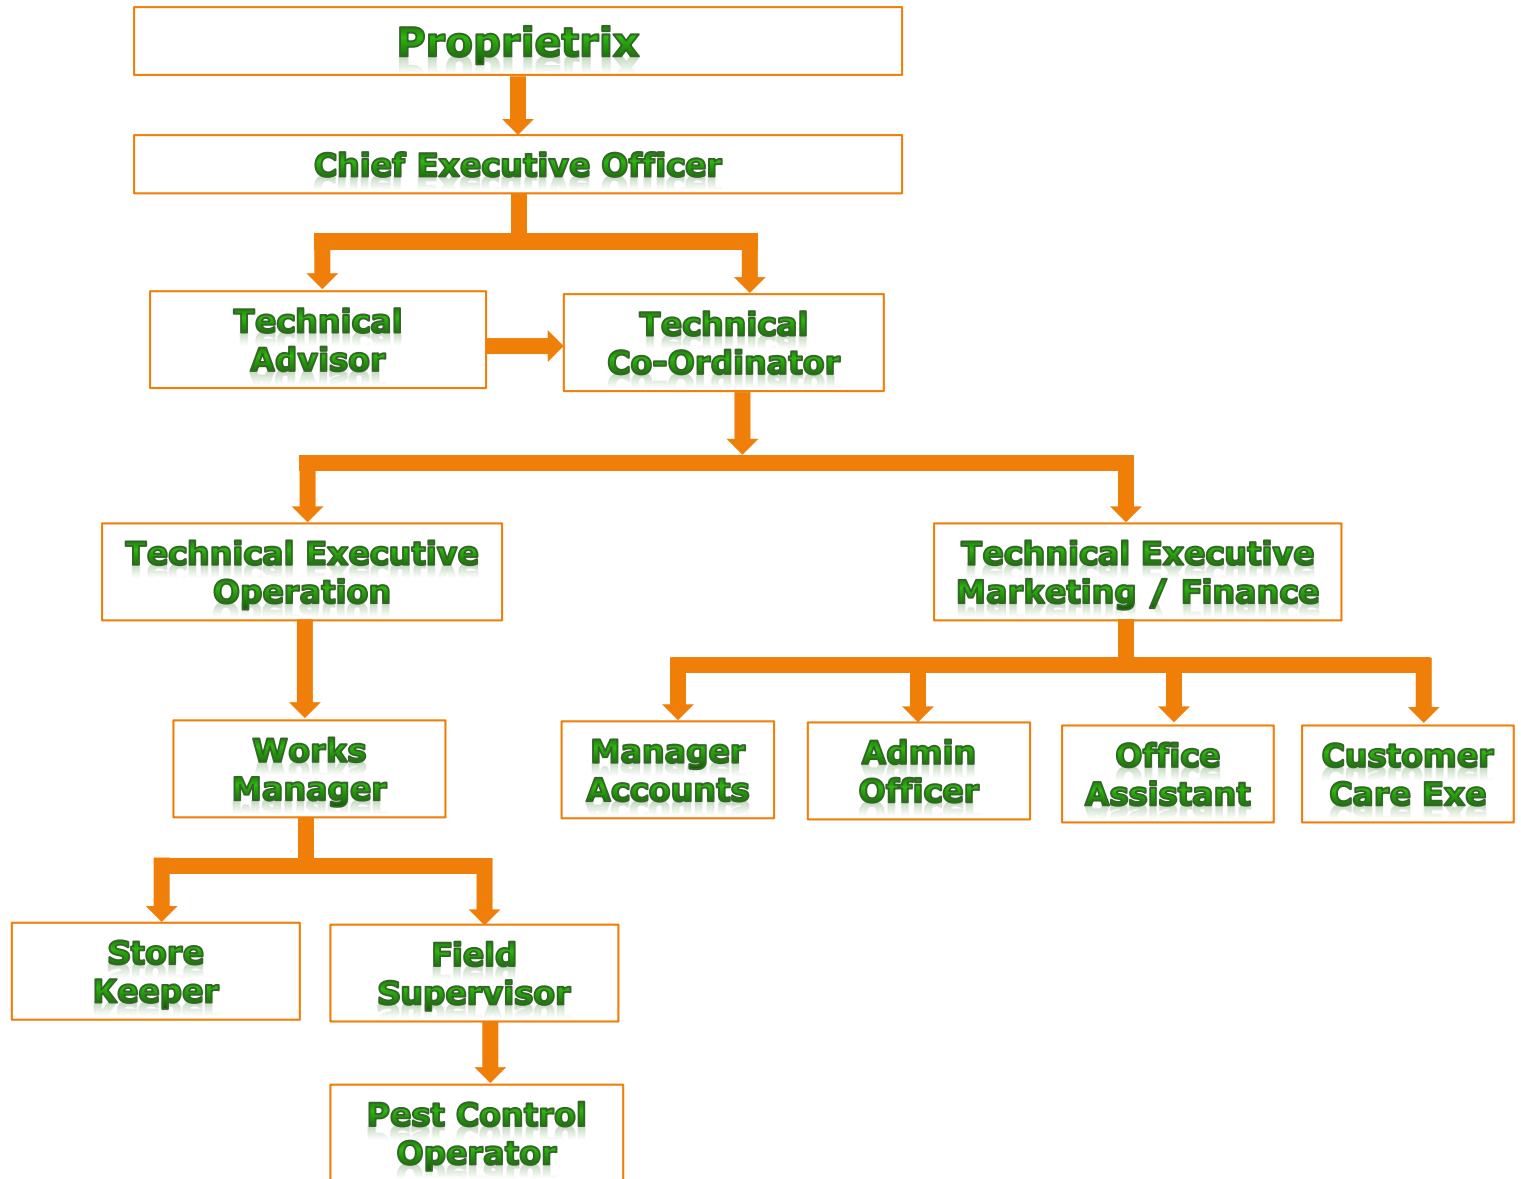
Proprietrix

Chief Executive Officer

Technical Advisor

Technical Co-Ordinator

Technical Executive Operation

Technical Executive Marketing / Finance

Works Manager

Manager Accounts

Admin Officer

Office Assistant

Customer Care Exe

Store Keeper

Field Supervisor

Pest Control Operator